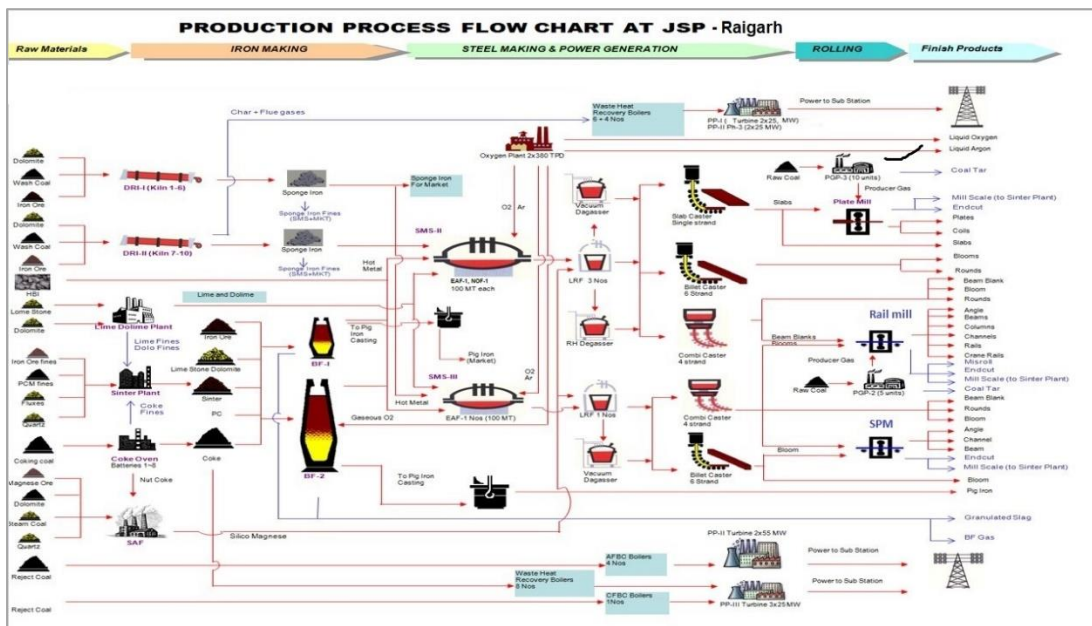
PRODUCTION PROCESS FLOW CHART AT JSP - Raigarh

Raw Materials | IRON MAKING | STEEL MAKING & POWER GENERATION | ROLLING | Finish Products

Dolomite
Wash Coal
Iron Ore
Dolomite
Wash Coal
Iron Ore
HBI
Lime Stone
Dolomite
Iron Ore fines
PCM fines
Fluxes
Quartz
Coking coal
Magnese Ore
Dolomite
Steam Coal
Quartz
Reject Coal
Reject Coal

Char + Flue gases
DRI-I (Kiln 1-6)
DRI-II (Kiln 7-10)
Sponge Iron
Sponge Iron Fines (SMS+MKT)
Sponge Iron
Sponge Iron Fines (SMS+MKT)
Sponge Iron For Market
Lime and Dolime
Lime Dolime Plant
Lime Fines
Dolo Fines
Sinter Plant
Coke Fines
Coke Oven Batteries 1~6
Nut Coke
SAF
Iron Ore
Lime Stone Dolomite
Sinter
PC
Coke
BF-I
BF-2
To Pig Iron Casting
To Pig Iron Casting
Pig Iron (Market)
Silico Magnese

Waste Heat Recovery Boilers 6 + 4 Nos
PP-I Turbine 2x25 MW
PP-II Ph-3 (2x25 MW)
Power to Sub Station
Oxygen Plant 2x380 TPD
O2 Ar
SMS-II
Hot Metal
EAF-I, NOF-I 100 MT each
SMS-III
Hot Metal
Gaseous O2
EAF-1 Nos (100 MT)
O2 Ar
Vacuum Dagasser
LRF 3 Nos
RH Degasser
LRF 1 Nos
Vacuum Dagasser
Slab Caster Single strand
Billet Caster 6 Strand
Combi Caster 4 strand
Combi Caster 4 strand
Billet Caster 6 Strand

Raw Coal
PGP-3 (10 units)
Producer Gas
Slabs
Plate Mill
Beam Blanks
Blooms
Rail mill
Producer Gas
Raw Coal
PGP-2 (5 units)
Bloom
SPM

Liquid Oxygen
Liquid Argon
Coal Tar
Mill Scale (to Sinter Plant)
Endcut
Plates
Coils
Slabs
Blooms
Rounds
Beam Blank
Bloom
Rounds
Angle
Beams
Columns
Channels
Rails
Crane Rails
Misroll
Endcut
Mill Scale (to Sinter Plant)
Coal Tar
Beam Blank
Rounds
Bloom
Angle
Channel
Beam
Endcut
Mill Scale (to Sinter Plant)
Bloom
Pig Iron
Granulated Slag
BF Gas

AFBC Boilers 4 Nos
PP-II Turbine 2x55 MW
Waste Heat Recovery Boilers 8 Nos
Power to Sub Station
CFBC Boilers 1Nos
PP-III Turbine 3x25 MW
Power to Sub Station